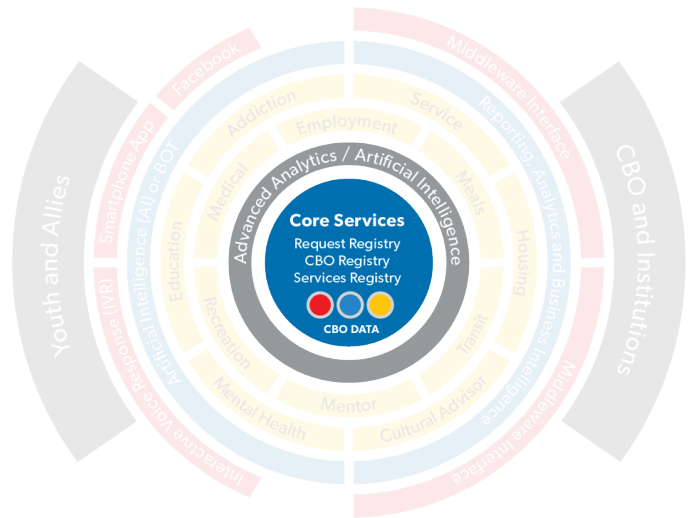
Youth and Allies

Facebook

Smartphone App

Interactive Voice Response (IVR)

Artificial Intelligence (AI) or BOT

Middleware Interface

Reporting, Analytics and Business Intelligence

Middleware Interface

CBO and Institutions

Addiction

Employment

Service

Medical

Meals

Education

Housing

Recreation

Transit

Mental Health

Mentor

Cultural Advisor

Advanced Analytics / Artificial Intelligence

Core Services

Request Registry

CBO Registry

Services Registry

CBO DATA